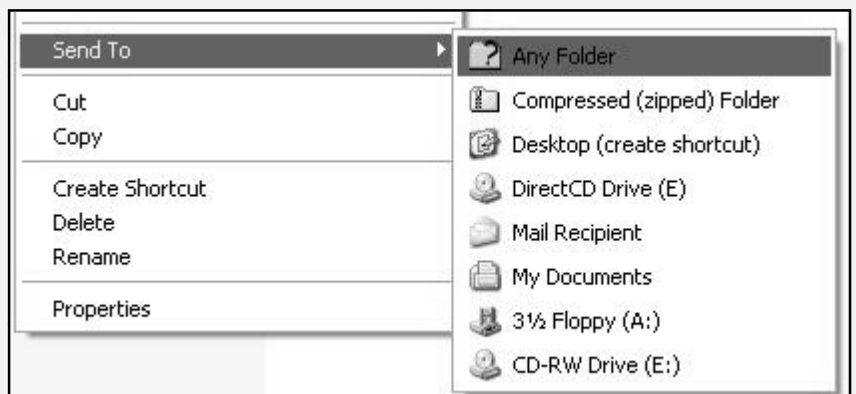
Send To
Cut
Copy
Create Shortcut
Delete
Rename
Properties

Any Folder
Compressed (zipped) Folder
Desktop (create shortcut)
DirectCD Drive (E)
Mail Recipient
My Documents
3½ Floppy (A:)
CD-RW Drive (E:)